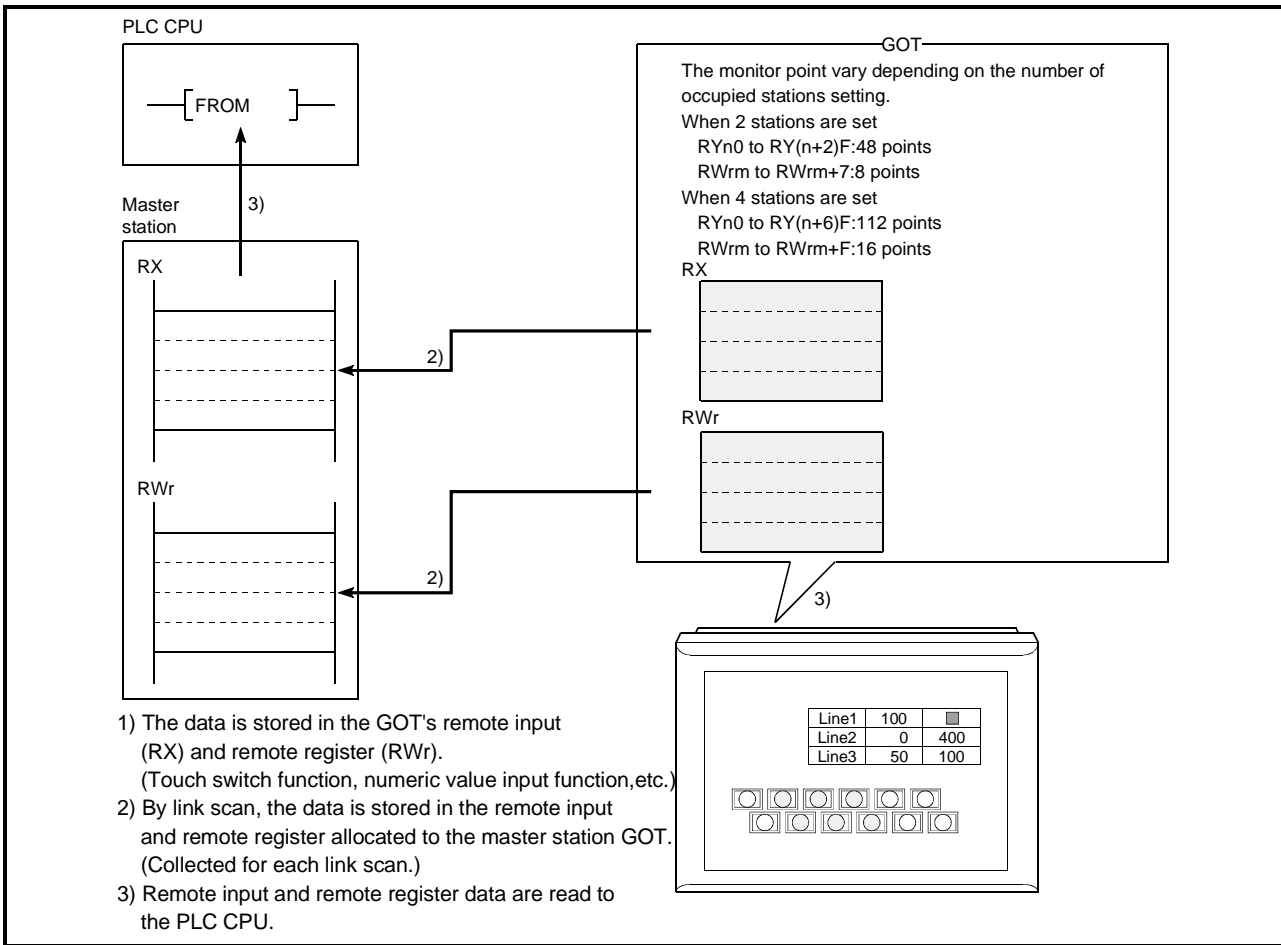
PLC CPU

FROM

Master station

3)

RX

RWr

2)

2)

GOT

The monitor point vary depending on the number of occupied stations setting.

When 2 stations are set
RYn0 to RY(n+2)F:48 points
RWrm to RWrm+7:8 points

When 4 stations are set
RYn0 to RY(n+6)F:112 points
RWrm to RWrm+F:16 points

RX

RWr

3)

| Line1 | 100 | |
|---|---|---|
| Line2 | 0 | 400 |
| Line3 | 50 | 100 |

1) The data is stored in the GOT's remote input (RX) and remote register (RWr). (Touch switch function, numeric value input function,etc.)

2) By link scan, the data is stored in the remote input and remote register allocated to the master station GOT. (Collected for each link scan.)

3) Remote input and remote register data are read to the PLC CPU.